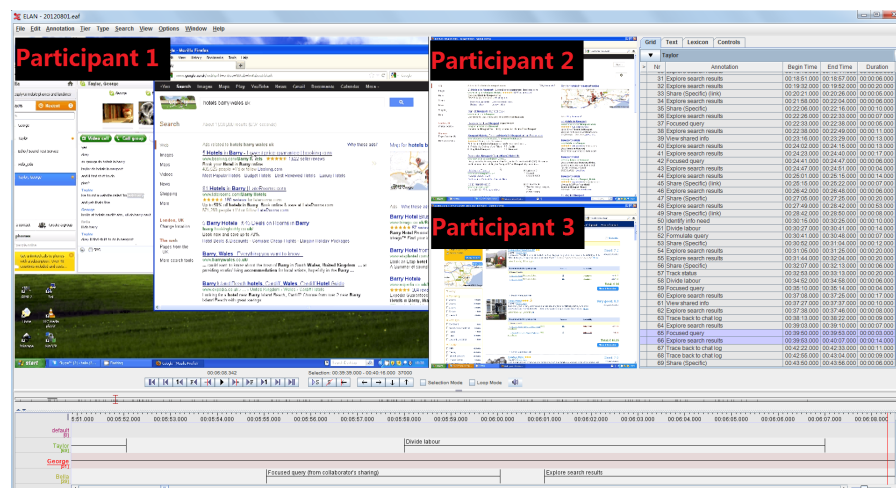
ELAN - 20120801.eaf

File Edit Annotation Tier Type Search View Options Window Help

Participant 1

Participant 2

Participant 3

Grid Text Lexicon Controls

Taylor

| Nr | Annotation | Begin Time | End Time | Duration |
|---|---|---|---|---|
| 31 | Explore search results | 00:18:51.000 | 00:18:57.000 | 00:00:06.000 |
| 32 | Explore search results | 00:19:32.000 | 00:19:52.000 | 00:00:20.000 |
| 33 | Share (Specific) (link) | 00:20:21.000 | 00:20:26.000 | 00:00:05.000 |
| 34 | Explore search results | 00:21:58.000 | 00:22:04.000 | 00:00:06.000 |
| 35 | Share (Specific) | 00:22:06.000 | 00:22:16.000 | 00:00:10.000 |
| 36 | Explore search results | 00:22:26.000 | 00:22:33.000 | 00:00:07.000 |
| 37 | Focused query | 00:22:33.000 | 00:22:38.000 | 00:00:05.000 |
| 38 | Explore search results | 00:22:38.000 | 00:22:49.000 | 00:00:11.000 |
| 39 | View shared info | 00:23:16.000 | 00:23:23.000 | 00:00:07.000 |
| 40 | Explore search results | 00:24:02.000 | 00:24:15.000 | 00:00:13.000 |
| 41 | Explore search results | 00:24:23.000 | 00:24:40.000 | 00:00:17.000 |
| 42 | Focused query | 00:24:41.000 | 00:24:47.000 | 00:00:06.000 |
| 43 | Explore search results | 00:24:47.000 | 00:24:51.000 | 00:00:04.000 |
| 44 | Explore search results | 00:25:01.000 | 00:25:15.000 | 00:00:14.000 |
| 45 | Share (Specific) (link) | 00:25:16.000 | 00:25:22.000 | 00:00:07.000 |
| 46 | Explore search results | 00:26:42.000 | 00:26:48.000 | 00:00:06.000 |
| 47 | Share (Specific) | 00:27:05.000 | 00:27:26.000 | 00:00:20.000 |
| 48 | Explore search results | 00:27:49.000 | 00:28:42.000 | 00:00:53.000 |
| 49 | Share (Specific) (link) | 00:28:42.000 | 00:28:50.000 | 00:00:08.000 |
| 50 | Identify info need | 00:30:15.000 | 00:30:25.000 | 00:00:10.000 |
| 51 | Divide labour | 00:30:27.000 | 00:30:41.000 | 00:00:14.000 |
| 52 | Formulate query | 00:30:41.000 | 00:30:45.000 | 00:00:04.000 |
| 53 | Share (Specific) | 00:30:52.000 | 00:31:04.000 | 00:00:12.000 |
| 54 | Explore search results | 00:31:06.000 | 00:31:26.000 | 00:00:20.000 |
| 55 | Explore search results | 00:31:44.000 | 00:32:04.000 | 00:00:20.000 |
| 56 | Share (Specific) | 00:32:07.000 | 00:32:13.000 | 00:00:06.000 |
| 57 | Track status | 00:32:53.000 | 00:33:13.000 | 00:00:20.000 |
| 58 | Divide labour | 00:34:52.000 | 00:34:58.000 | 00:00:06.000 |
| 59 | Focused query | 00:35:10.000 | 00:35:14.000 | 00:00:04.000 |
| 60 | Explore search results | 00:37:08.000 | 00:37:25.000 | 00:00:17.000 |
| 61 | View shared info | 00:37:27.000 | 00:37:37.000 | 00:00:10.000 |
| 62 | Explore search results | 00:37:38.000 | 00:37:46.000 | 00:00:08.000 |
| 63 | Track back to chat log | 00:38:13.000 | 00:38:22.000 | 00:00:09.000 |
| 64 | Explore search results | 00:39:03.000 | 00:39:10.000 | 00:00:07.000 |
| 65 | Explore search results | 00:39:50.000 | 00:39:53.000 | 00:00:03.000 |
| 66 | Explore search results | 00:39:53.000 | 00:40:07.000 | 00:00:14.000 |
| 67 | Track back to chat log | 00:42:22.000 | 00:42:33.000 | 00:00:11.000 |
| 68 | Track back to chat log | 00:42:58.000 | 00:43:04.000 | 00:00:06.000 |
| 69 | Share (Specific) | 00:43:50.000 | 00:43:56.000 | 00:00:06.000 |

00:06:08.342

Selection: 00:39:36.000 - 00:40:16.000 00:00:00

Selection Mode Loop Mode

default
Taylor
George
Bella

Divide labour

Focused query (from collaborator's sharing)

Explore search results